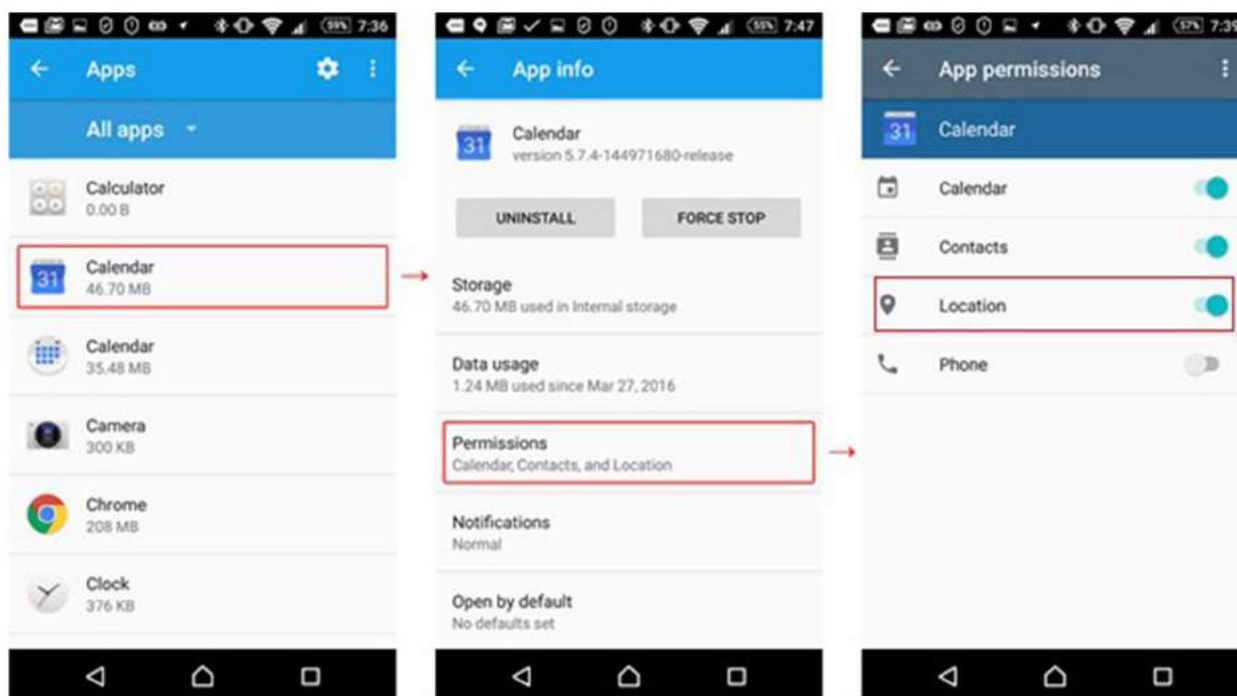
59% 7:36

Apps

All apps

Calculator
0.00 B

31 Calendar
46.70 MB

Calendar
35.48 MB

Camera
300 KB

Chrome
208 MB

Clock
376 KB

55% 7:47

App info

31 Calendar
version 5.7.4-144971680-release

UNINSTALL

FORCE STOP

Storage
46.70 MB used in Internal storage

Data usage
1.24 MB used since Mar 27, 2016

Permissions
Calendar, Contacts, and Location

Notifications
Normal

Open by default
No defaults set

57% 7:39

App permissions

31 Calendar

Calendar

Contacts

Location

Phone